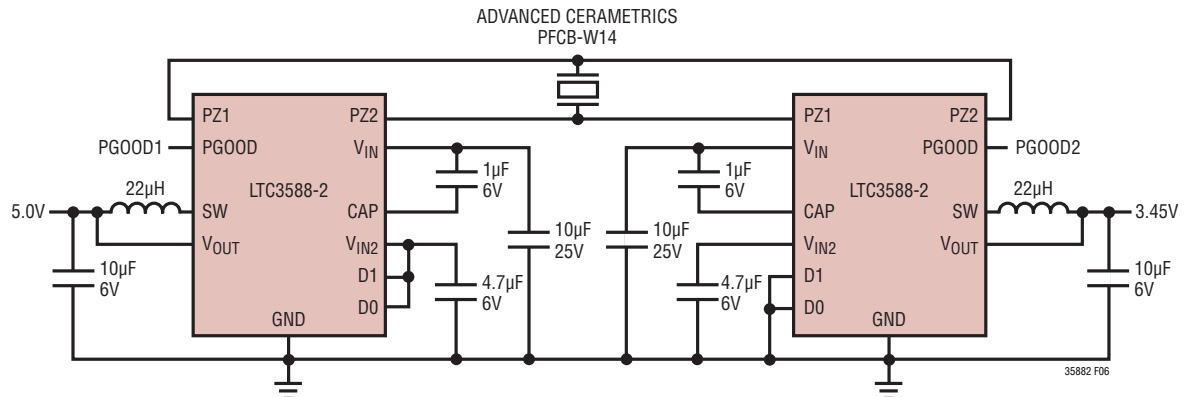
ADVANCED CERAMETRICS
PFCB-W14

PZ1
PZ2
PGOOD1
PGOOD
$V_{IN}$
1µF
6V
LTC3588-2
22µH
5.0V
SW
CAP
$V_{OUT}$
$V_{IN2}$
10µF
25V
10µF
6V
D1
4.7µF
6V
D0
GND

PZ1
PZ2
$V_{IN}$
PGOOD
PGOOD2
1µF
6V
LTC3588-2
22µH
CAP
SW
3.45V
10µF
25V
$V_{IN2}$
$V_{OUT}$
4.7µF
6V
D1
10µF
6V
D0
GND

35882 F06